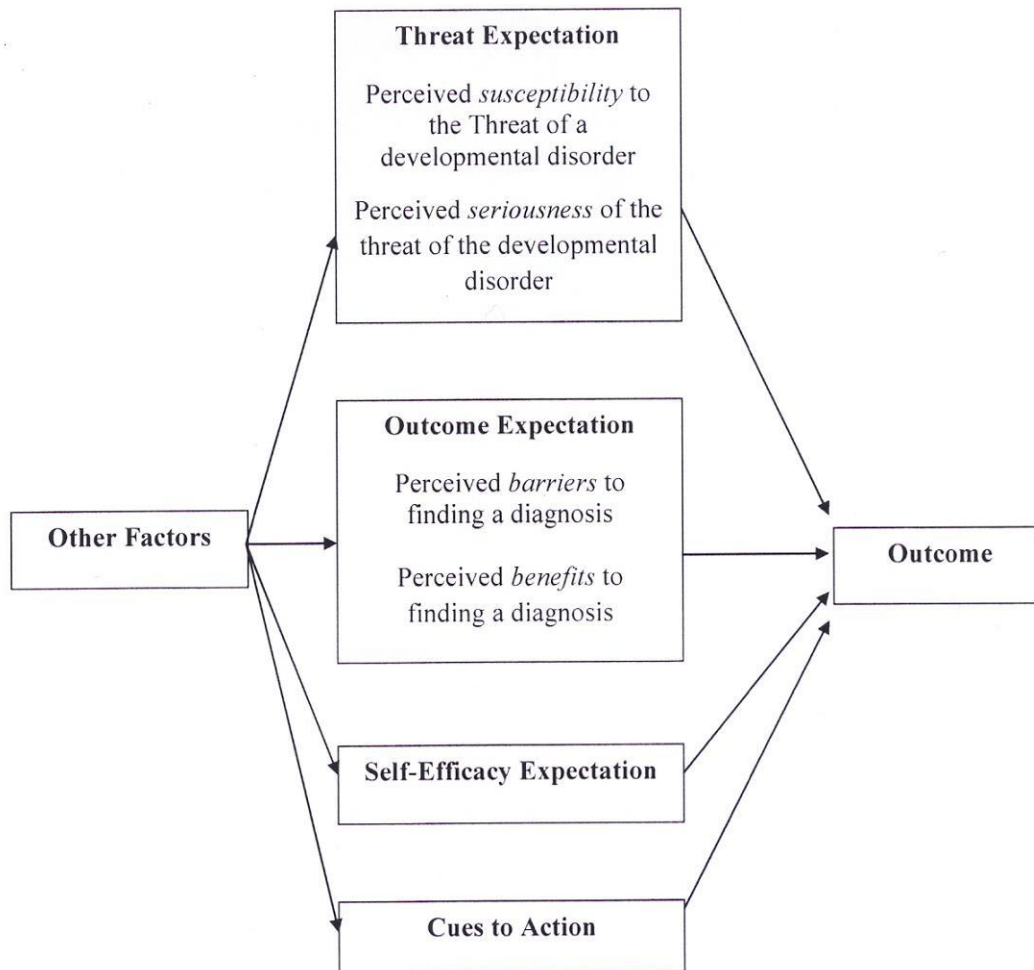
Threat Expectation

Perceived *susceptibility* to the Threat of a developmental disorder

Perceived *seriousness* of the threat of the developmental disorder

Other Factors

Outcome Expectation

Perceived *barriers* to finding a diagnosis

Perceived *benefits* to finding a diagnosis

Outcome

Self-Efficacy Expectation

Cues to Action